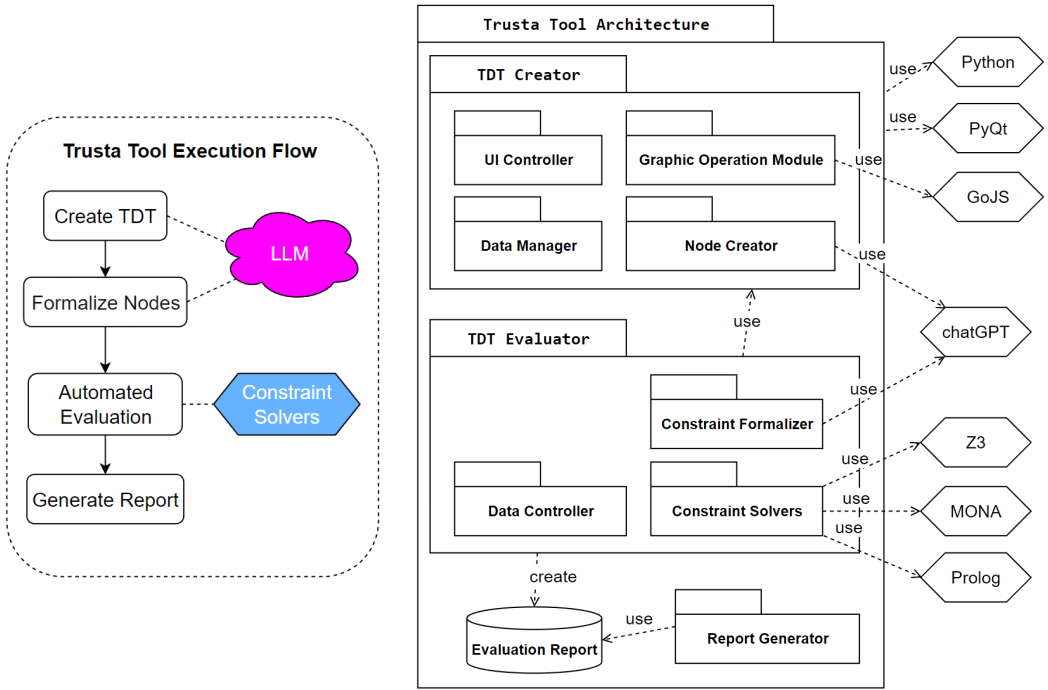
Trusta Tool Execution Flow

Create TDT

LLM

Formalize Nodes

Automated Evaluation

Constraint Solvers

Generate Report

Trusta Tool Architecture

TDT Creator

UI Controller

Graphic Operation Module

Data Manager

Node Creator

TDT Evaluator

use

Constraint Formalizer

Data Controller

Constraint Solvers

create

Evaluation Report

use

Report Generator

use

Python

use

PyQt

use

GoJS

use

chatGPT

use

use

Z3

use

MONA

use

Prolog